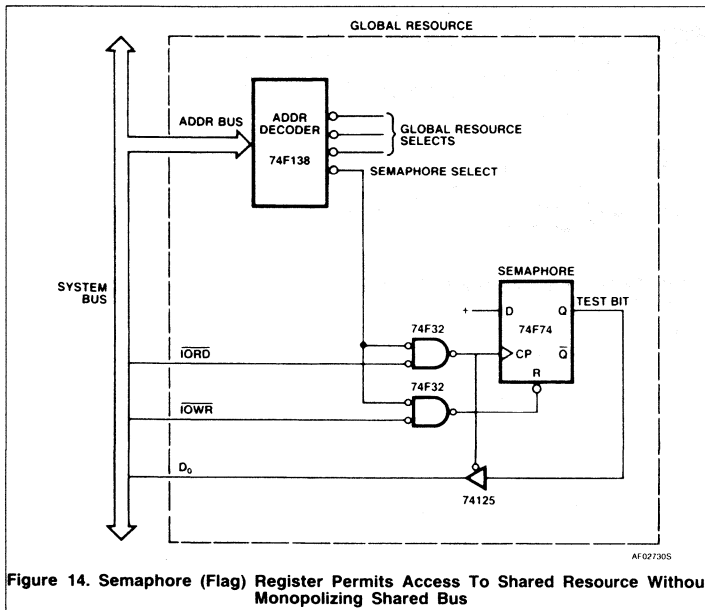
GLOBAL RESOURCE

ADDR BUS

ADDR DECODER 74F138

GLOBAL RESOURCE SELECTS

SEMAPHORE SELECT

SYSTEM BUS

SEMAPHORE

+

D

74F74

Q

TEST BIT

74F32

$\overline{IORD}$

CP

$\overline{Q}$

R

74F32

$\overline{IOWR}$

$D_0$

74125

AF02730S

Figure 14. Semaphore (Flag) Register Permits Access To Shared Resource Withou Monopolizing Shared Bus